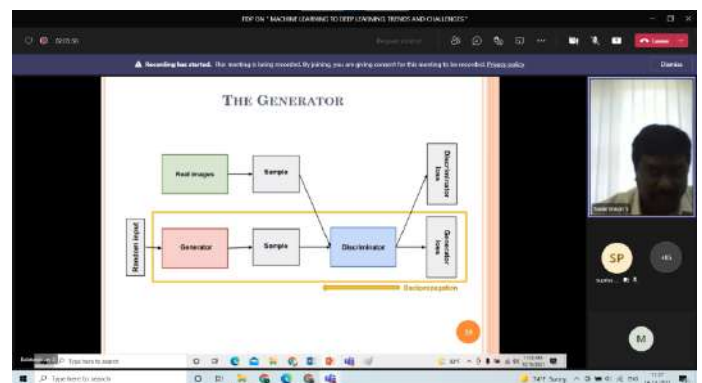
FDP ON "MACHINE LEARNING TO DEEP LEARNING: TRENDS AND CHALLENGES"

00:05:58

Leave

Recording has started. This meeting is being recorded. By joining, you are giving consent for this meeting to be recorded. Privacy policy

Dismiss

THE GENERATOR

Real images

Sample

Discriminator loss

Random input

Generator

Sample

Discriminator

Generator loss

Backpropagation

SP

M

Type here to search

Type here to search